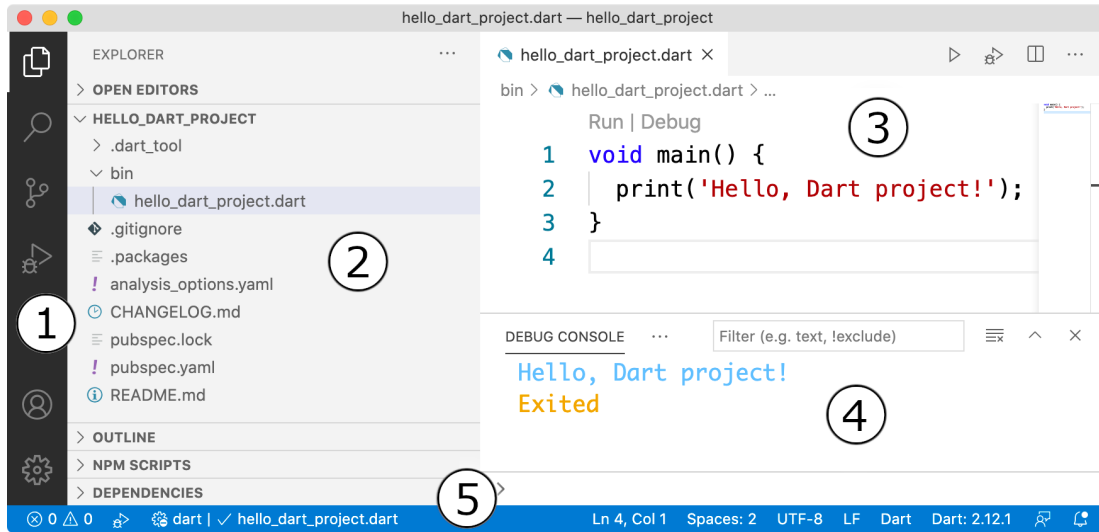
hello_dart_project.dart — hello_dart_project

EXPLORER ···

> OPEN EDITORS

∨ HELLO_DART_PROJECT

> .dart_tool

∨ bin

hello_dart_project.dart

.gitignore

.packages

analysis_options.yaml

CHANGELOG.md

pubspec.lock

pubspec.yaml

README.md

> OUTLINE

> NPM SCRIPTS

> DEPENDENCIES

hello_dart_project.dart ×

bin > hello_dart_project.dart > ...

Run | Debug

1 void main() {
2 print('Hello, Dart project!');
3 }
4

DEBUG CONSOLE ··· Filter (e.g. text, !exclude)

Hello, Dart project!
Exited

>

⊗ 0 ⚠ 0 dart | ✓ hello_dart_project.dart Ln 4, Col 1 Spaces: 2 UTF-8 LF Dart Dart: 2.12.1

1

2

3

4

5